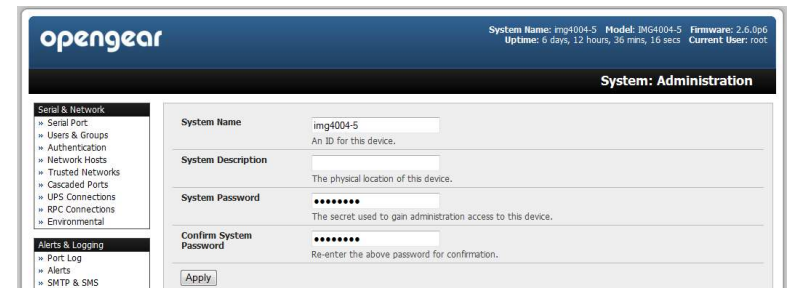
opengear

System Name: img4004-5 Model: IMG4004-5 Firmware: 2.6.0p6
Uptime: 6 days, 12 hours, 36 mins, 16 secs Current User: root

System: Administration

Serial & Network
» Serial Port
» Users & Groups
» Authentication
» Network Hosts
» Trusted Networks
» Cascaded Ports
» UPS Connections
» RPC Connections
» Environmental

Alerts & Logging
» Port Log
» Alerts
» SMTP & SMS

| | |
|---|---|
| System Name | img4004-5<br>An ID for this device. |
| System Description | The physical location of this device. |
| System Password | ••••••••<br>The secret used to gain administration access to this device. |
| Confirm System Password | ••••••••<br>Re-enter the above password for confirmation. |

Apply